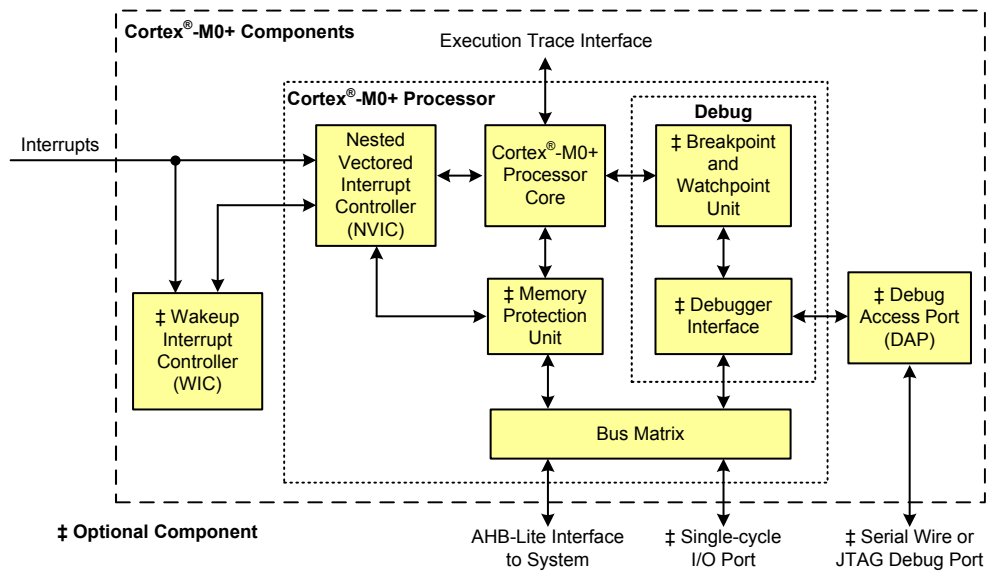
Cortex®-M0+ Components

Execution Trace Interface

Cortex®-M0+ Processor

Debug

Interrupts

Nested Vectored Interrupt Controller (NVIC)

Cortex®-M0+ Processor Core

‡ Breakpoint and Watchpoint Unit

‡ Wakeup Interrupt Controller (WIC)

‡ Memory Protection Unit

‡ Debugger Interface

‡ Debug Access Port (DAP)

Bus Matrix

‡ Optional Component

AHB-Lite Interface to System

‡ Single-cycle I/O Port

‡ Serial Wire or JTAG Debug Port